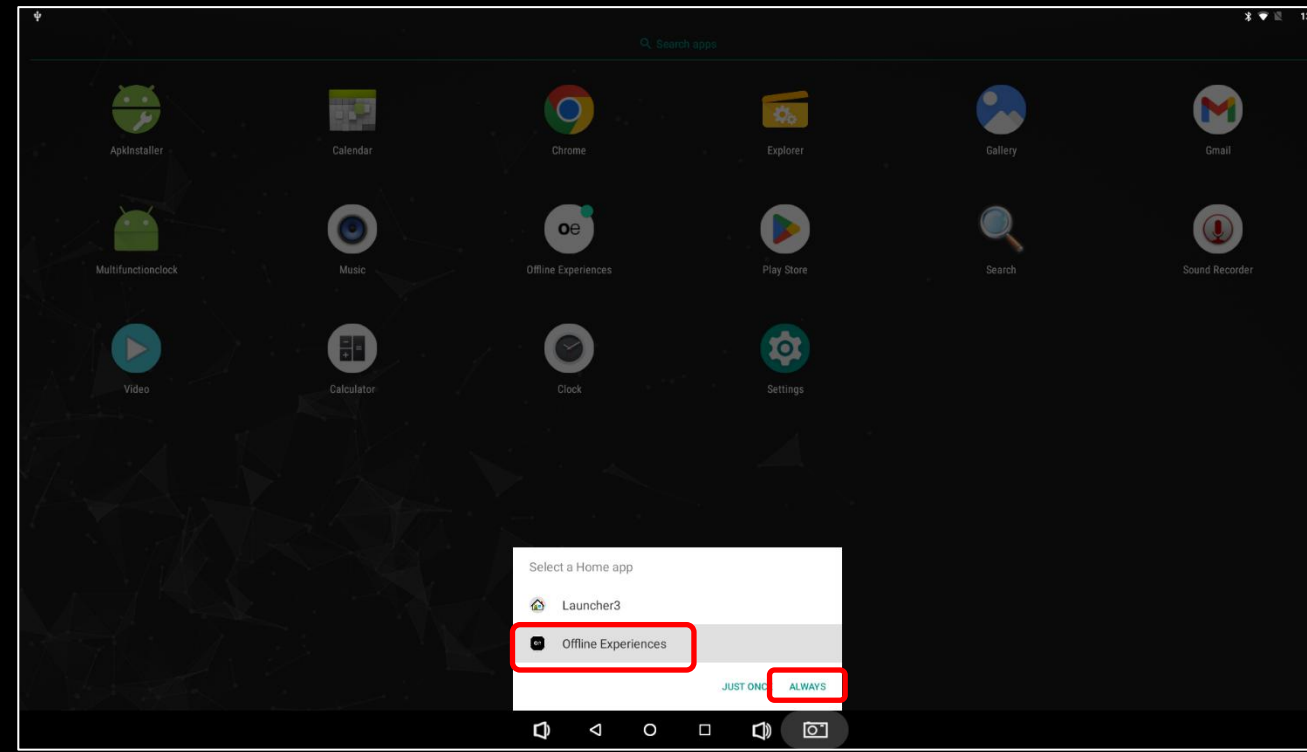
Search apps

ApkInstaller
Calendar
Chrome
Explorer
Gallery
Gmail

Multifunctionclock
Music
Offline Experiences
Play Store
Search
Sound Recorder

Video
Calculator
Clock
Settings

Select a Home app
Launcher3
Offline Experiences
JUST ONC
ALWAYS